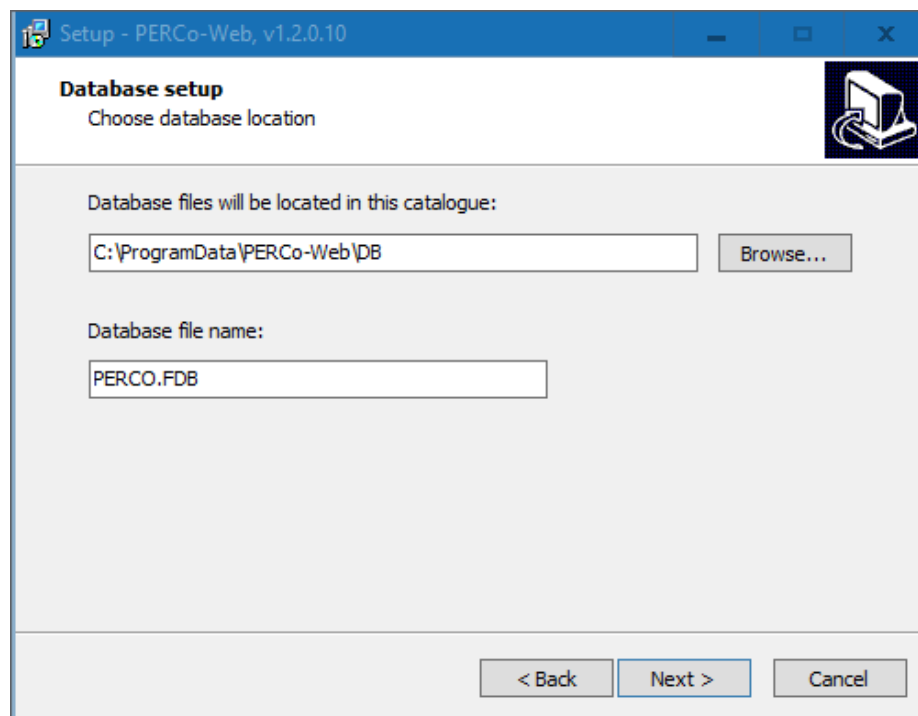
Setup - PERCo-Web, v1.2.0.10

Database setup
Choose database location

Database files will be located in this catalogue:

C:\ProgramData\PERCo-Web\DB

Browse...

Database file name:

PERCO.FDB

< Back

Next >

Cancel